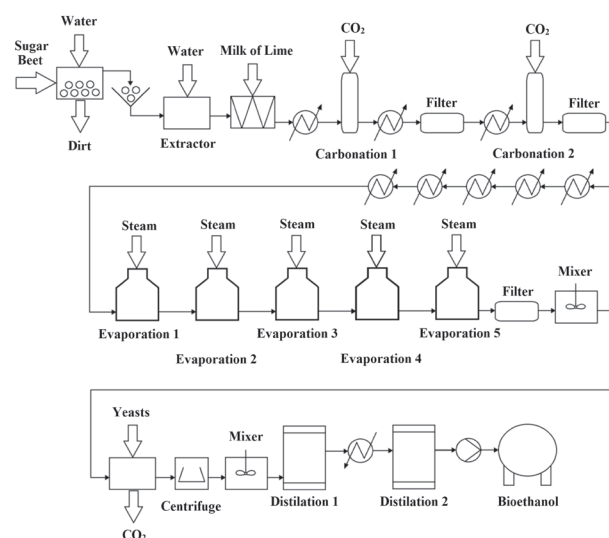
Water
Sugar Beet
Dirt
Water
Milk of Lime
Extractor
$CO_2$
Filter
$CO_2$
Filter
Carbonation 1
Carbonation 2

Steam
Steam
Steam
Steam
Steam
Mixer
Filter
Evaporation 1
Evaporation 2
Evaporation 3
Evaporation 4
Evaporation 5

Yeasts
Mixer
$CO_2$
Centrifuge
Distilation 1
Distilation 2
Bioethanol